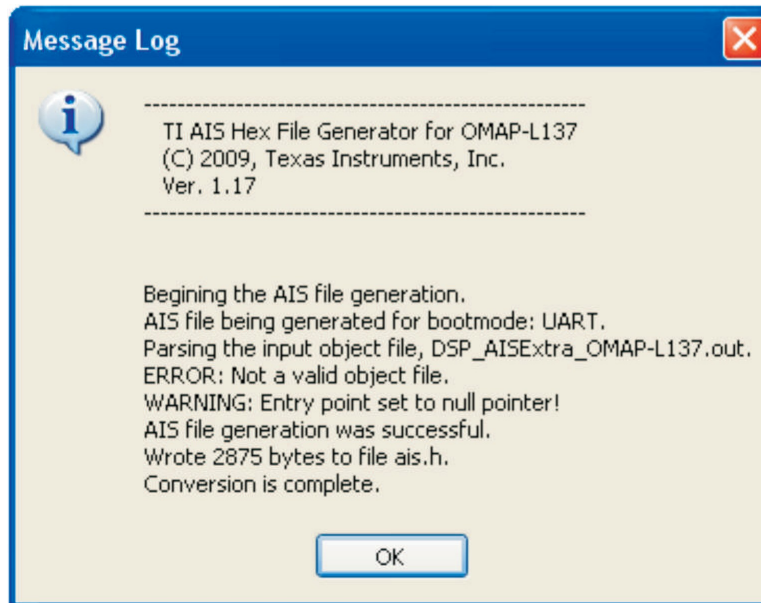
Message Log

---------------------------------------------------
TI AIS Hex File Generator for OMAP-L137
(C) 2009, Texas Instruments, Inc.
Ver. 1.17
---------------------------------------------------

Begining the AIS file generation.
AIS file being generated for bootmode: UART.
Parsing the input object file, DSP_AISExtra_OMAP-L137.out.
ERROR: Not a valid object file.
WARNING: Entry point set to null pointer!
AIS file generation was successful.
Wrote 2875 bytes to file ais.h.
Conversion is complete.

OK